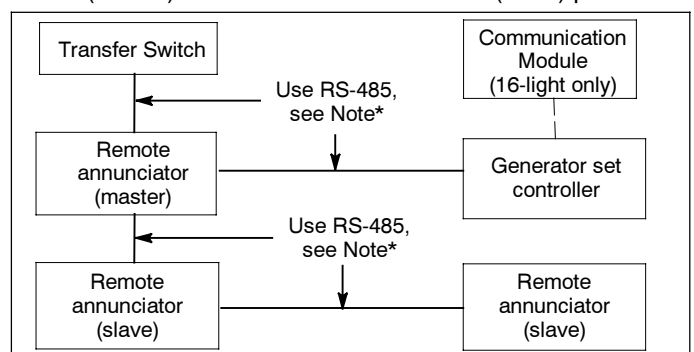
Transfer Switch

Communication Module (16-light only)

Use RS-485, see Note*

Remote annunciator (master)

Generator set controller

Use RS-485, see Note*

Remote annunciator (slave)

Remote annunciator (slave)